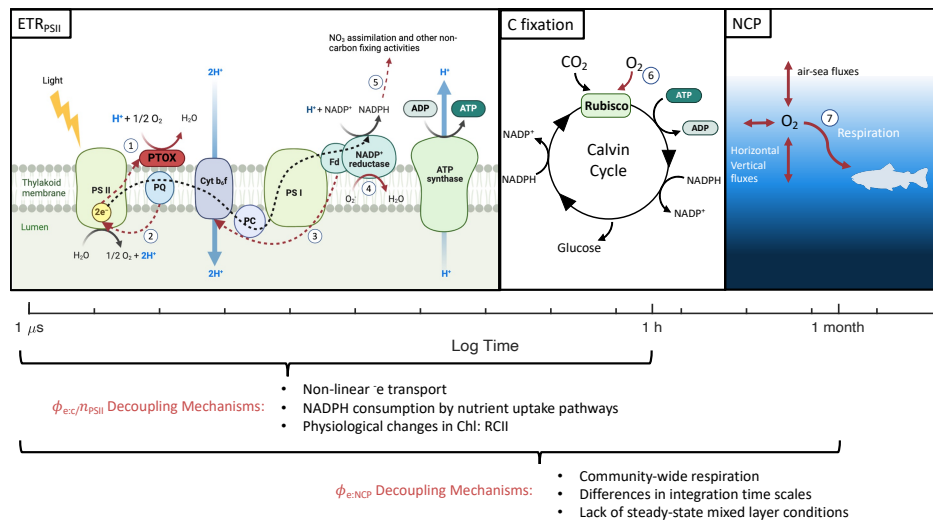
ETR$_{PSII}$

NO$_3$ assimilation and other non-carbon fixing activities

Light

2H$^+$

H$^+$

H$^+$ + 1/2 O$_2$

H$_2$O

1

5

H$^+$ + NADP$^+$

NADPH

ADP

ATP

PTOX

Thylakoid membrane

PS II

PQ

Cyt b$_6$f

PS I

Fd

NADP$^+$ reductase

4

O$_2$

H$_2$O

ATP synthase

2e$^-$

PC

Lumen

2

3

H$_2$O

1/2 O$_2$ + 2H$^+$

2H$^+$

H$^+$

C fixation

CO$_2$

O$_2$

6

Rubisco

ATP

ADP

NADP$^+$

NADPH

Calvin Cycle

NADPH

NADP$^+$

Glucose

NCP

air-sea fluxes

O$_2$

7

Respiration

Horizontal Vertical fluxes

1 $\mu$s

1 h

1 month

Log Time

$\phi_{e:c}/n_{PSII}$ Decoupling Mechanisms:

• Non-linear $^-$e transport
• NADPH consumption by nutrient uptake pathways
• Physiological changes in Chl: RCII

$\phi_{e:NCP}$ Decoupling Mechanisms:

• Community-wide respiration
• Differences in integration time scales
• Lack of steady-state mixed layer conditions